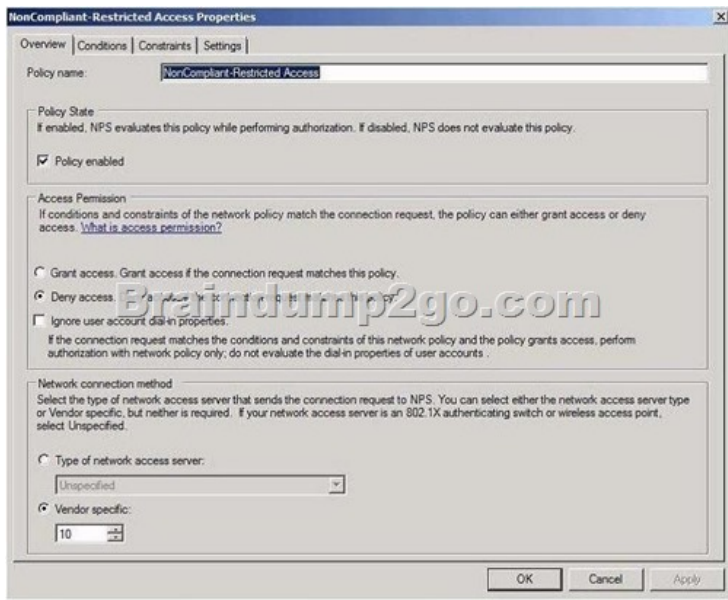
NonCompliant-Restricted Access Properties

Overview | Conditions | Constraints | Settings

Policy name: NonCompliant-Restricted Access

Policy State
If enabled, NPS evaluates this policy while performing authorization. If disabled, NPS does not evaluate this policy.

Policy enabled

Access Permission
If conditions and constraints of the network policy match the connection request, the policy can either grant access or deny access. What is access permission?

Grant access. Grant access if the connection request matches this policy.

Deny access. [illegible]

Braindump2go.com

Ignore user account dial-in properties.

If the connection request matches the conditions and constraints of this network policy and the policy grants access, perform authorization with network policy only; do not evaluate the dial-in properties of user accounts .

Network connection method
Select the type of network access server that sends the connection request to NPS. You can select either the network access server type or Vendor specific, but neither is required. If your network access server is an 802.1X authenticating switch or wireless access point, select Unspecified.

Type of network access server:

Unspecified

Vendor specific:

10

OK Cancel Apply